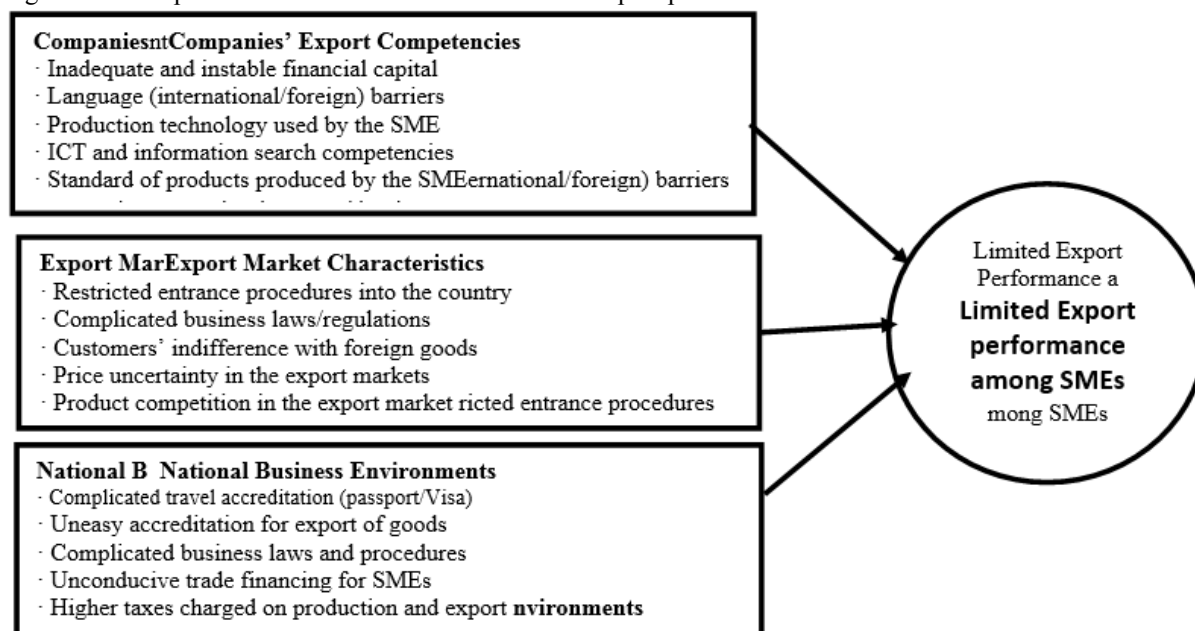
CompaniesntCompanies' Export Competencies
· Inadequate and instable financial capital
· Language (international/foreign) barriers
· Production technology used by the SME
· ICT and information search competencies
· Standard of products produced by the SMEernational/foreign) barriers

Export MarExport Market Characteristics
· Restricted entrance procedures into the country
· Complicated business laws/regulations
· Customers' indifference with foreign goods
· Price uncertainty in the export markets
· Product competition in the export market ricted entrance procedures

National B National Business Environments
· Complicated travel accreditation (passport/Visa)
· Uneasy accreditation for export of goods
· Complicated business laws and procedures
· Unconducive trade financing for SMEs
· Higher taxes charged on production and export nvironments

Limited Export Performance a
Limited Export performance among SMEs
mong SMEs